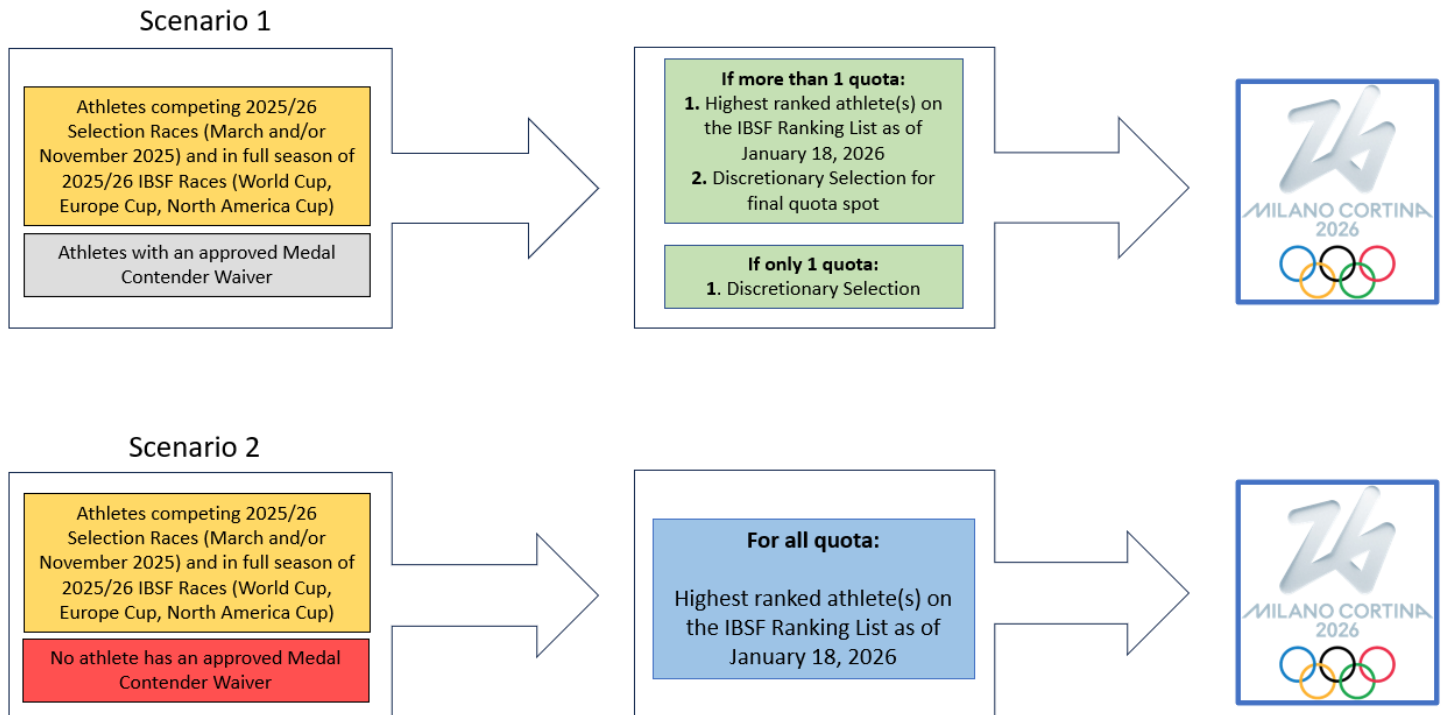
Scenario 1

Athletes competing 2025/26 Selection Races (March and/or November 2025) and in full season of 2025/26 IBSF Races (World Cup, Europe Cup, North America Cup)

Athletes with an approved Medal Contender Waiver

If more than 1 quota:
1. Highest ranked athlete(s) on the IBSF Ranking List as of January 18, 2026
2. Discretionary Selection for final quota spot

If only 1 quota:
1. Discretionary Selection

MILANO CORTINA 2026

Scenario 2

Athletes competing 2025/26 Selection Races (March and/or November 2025) and in full season of 2025/26 IBSF Races (World Cup, Europe Cup, North America Cup)

No athlete has an approved Medal Contender Waiver

For all quota:

Highest ranked athlete(s) on the IBSF Ranking List as of January 18, 2026

MILANO CORTINA 2026